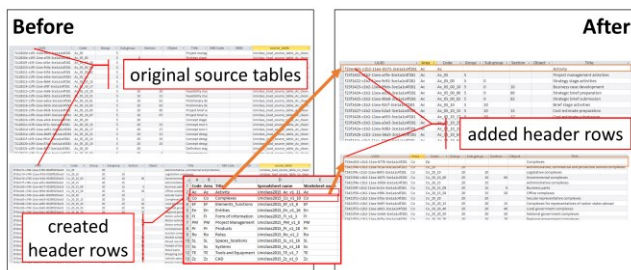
Before

After

original source tables

added header rows

created header rows

| Code | Area | Title | Spreadsheet name | Worksheet n |
|---|---|---|---|---|
| Ac | Ac | Activity | Uniclass2015_Ac_v1_16 | Ac |
| Co | Co | Complexes | Uniclass2015_Co_v1_16 | Co |
| EF | EF | Elements_functions | Uniclass2015_EF_v1_16 | EF |
| En | En | Entities | Uniclass2015_En_v1_16 | En |
| FI | FI | Form of information | Uniclass2015_FI_v1_16 | FI |
| PM | PM | Project Management | Uniclass2015_PM_v1_16 | PM |
| Pr | Pr | Products | Uniclass2015_Pr_v1_16 | Pr |
| Ro | Ro | Roles | Uniclass2015_Ro_v1_16 | Ro |
| SL | SL | Spaces_locations | Uniclass2015_SL_v1_16 | SL |
| Ss | Ss | Systems | Uniclass2015_Ss_v1_16 | Ss |
| TE | TE | Tools and Equipment | Uniclass2015_TE_v1_16 | TE |
| ZZ | ZZ | CAD | Uniclass2015_ZZ_v1_16 | ZZ |

| CURD | Area | Code | Group | Sub group | Section | Object | Title |
|---|---|---|---|---|---|---|---|
| | Ac | Ac | | | | | Activity |
| | Ac | Ac_05 | 05 | | | | Project management activities |
| | Ac | Ac_05_10 | 05 | 10 | | | Strategy stage activities |
| | Ac | Ac_05_10_30 | 05 | 10 | 30 | | Business case development |
| | Ac | Ac_05_10_35 | 05 | 10 | 35 | | Strategic brief preparation |
| | Ac | Ac_05_10_70 | 05 | 10 | 70 | | Strategic brief submission |
| | Ac | Ac_05_15 | 05 | 15 | | | Brief stage activities |

| CURD | Area | Code | Group | Sub group | Section | Object | Title |
|---|---|---|---|---|---|---|---|
| | Co | Co | | | | | Complexes |
| | Co | Co_10 | 10 | | | | Administrative, commercial and protective services complexes |
| | Co | Co_10_10 | 10 | 10 | | | Legislative complexes |
| | Co | Co_10_20 | 10 | 20 | | | Governmental complexes |
| | Co | Co_10_30 | 10 | 30 | | | Administrative complexes |
| | Co | Co_10_40 | 10 | 40 | | | Business park complexes |
| | Co | Co_10_50 | 10 | 50 | | | Office complexes |
| | Co | Co_10_60 | 10 | 60 | | | Secular representative complexes |
| | Co | Co_10_70 | 10 | 70 | | | Complexes for representatives of nation states abroad |
| | Co | Co_10_80 | 10 | 80 | | | Local government complexes |
| | Co | Co_10_90 | 10 | 90 | | | National government complexes |